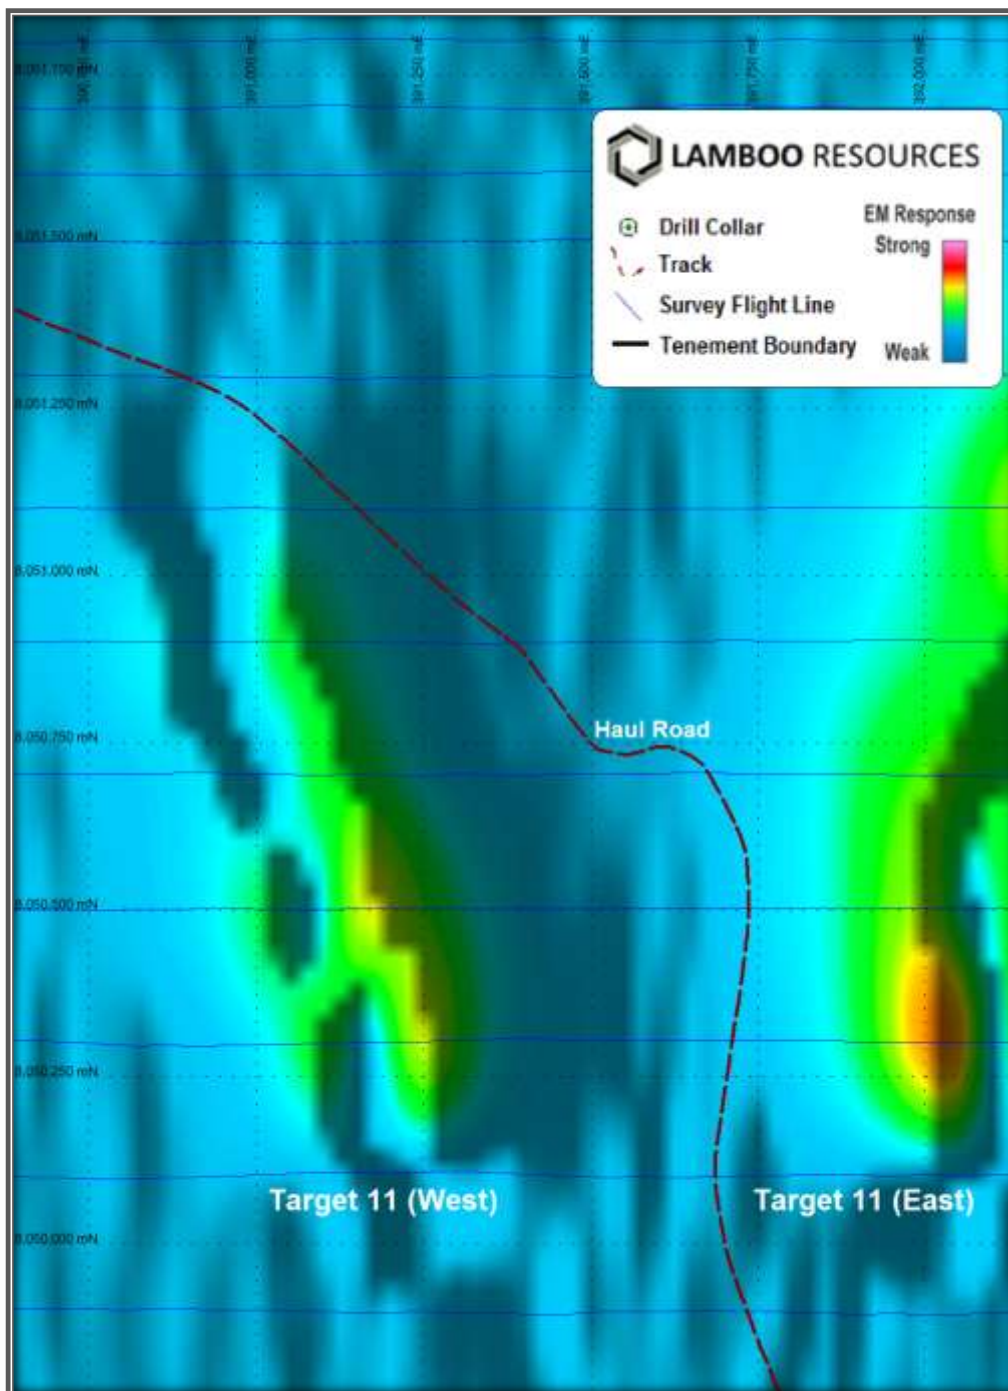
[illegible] mE

391,000 mE

391,250 mE

391,500 mE

391,750 mE

392,000 mE

8,051,750 mN

8,051,500 mN

8,051,250 mN

8,051,000 mN

8,050,750 mN

8,050,500 mN

8,050,250 mN

8,050,000 mN

LAMBOO RESOURCES

Drill Collar

Track

Survey Flight Line

Tenement Boundary

EM Response

Strong

Weak

Haul Road

Target 11 (West)

Target 11 (East)